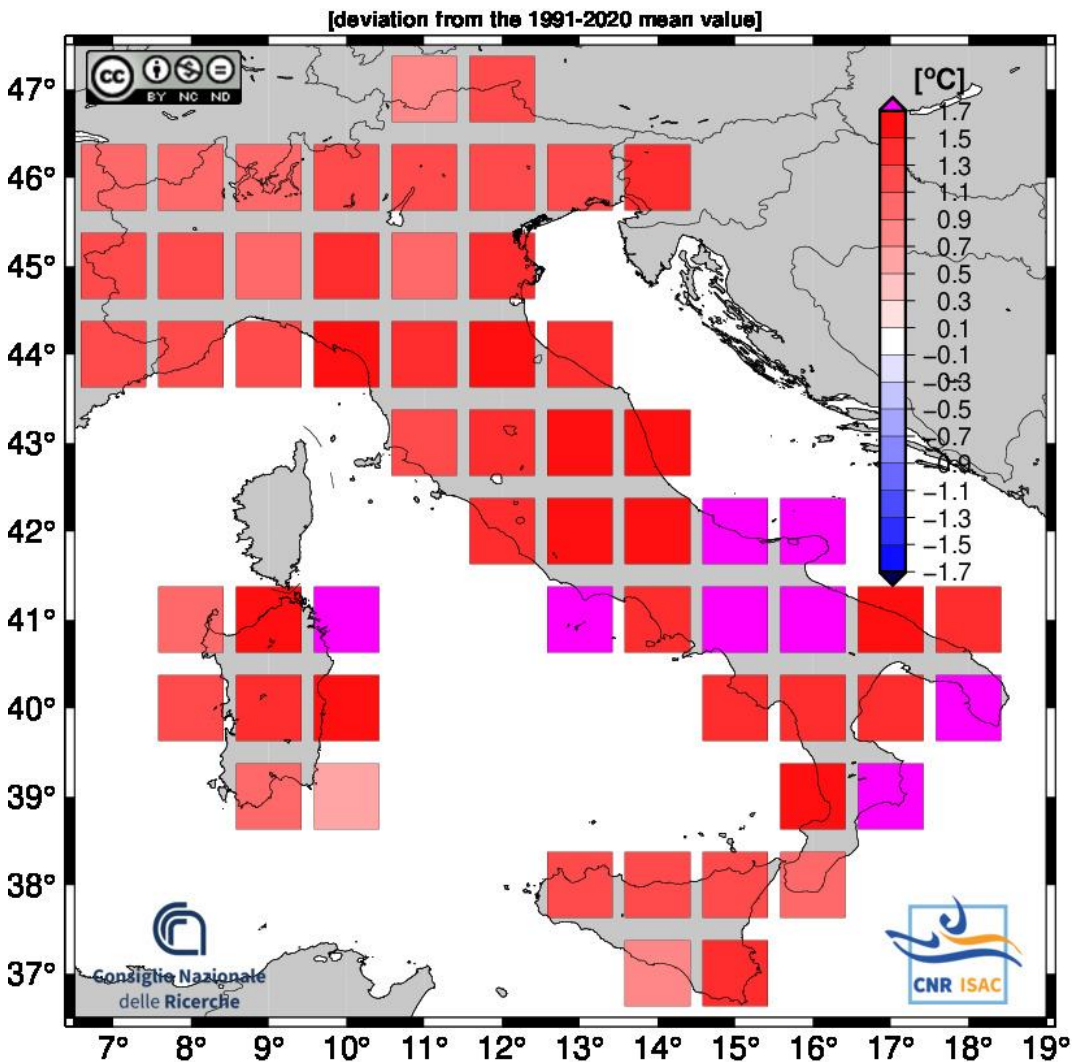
[deviation from the 1991-2020 mean value]

BY NC ND

[ºC]
1.7
1.5
1.3
1.1
0.9
0.7
0.5
0.3
0.1
−0.1
−0.3
−0.5
−0.7
−0.9
−1.1
−1.3
−1.5
−1.7

47°
46°
45°
44°
43°
42°
41°
40°
39°
38°
37°

7° 8° 9° 10° 11° 12° 13° 14° 15° 16° 17° 18° 19°

Consiglio Nazionale delle Ricerche

CNR ISAC